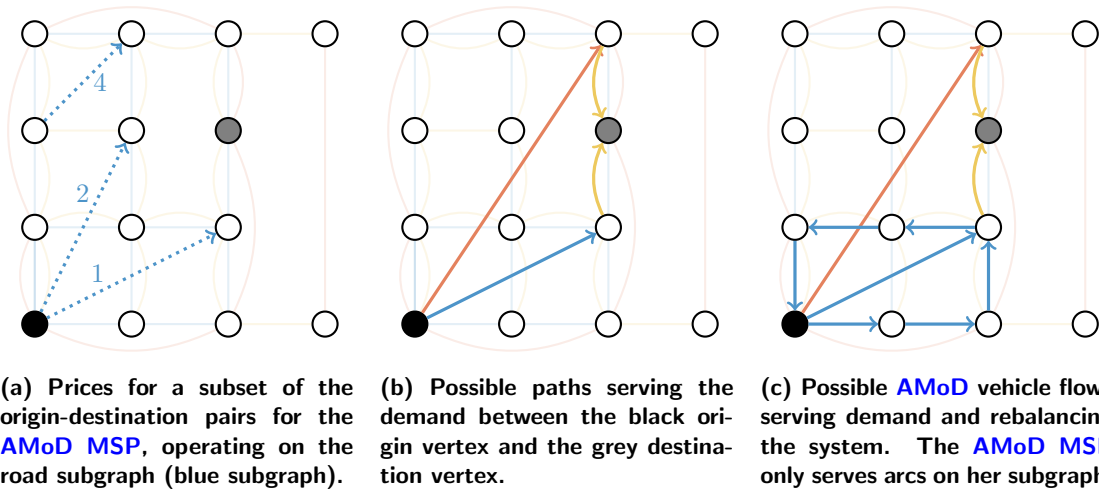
4

2

1

(a) Prices for a subset of the origin-destination pairs for the AMoD MSP, operating on the road subgraph (blue subgraph).

(b) Possible paths serving the demand between the black origin vertex and the grey destination vertex.

(c) Possible AMoD vehicle flow serving demand and rebalancin the system. The AMoD MSI only serves arcs on her subgraph